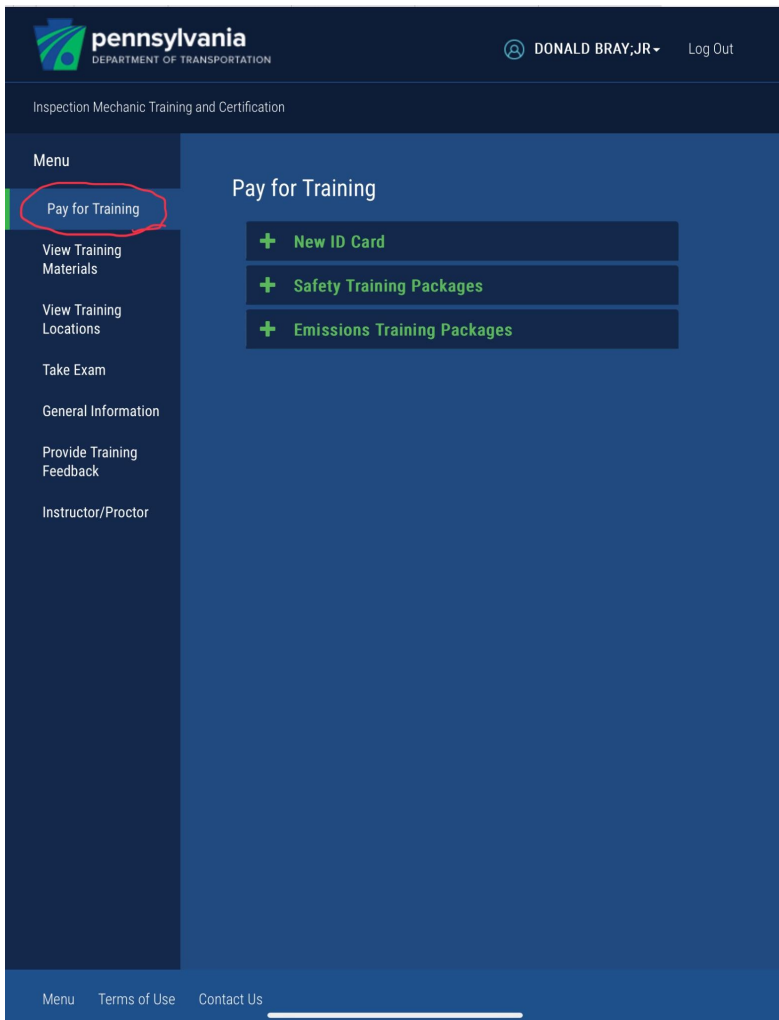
pennsylvania
DEPARTMENT OF TRANSPORTATION

DONALD BRAY;JR

Log Out

Inspection Mechanic Training and Certification

Menu

Pay for Training

View Training Materials

View Training Locations

Take Exam

General Information

Provide Training Feedback

Instructor/Proctor

Pay for Training

+ New ID Card

+ Safety Training Packages

+ Emissions Training Packages

Menu Terms of Use Contact Us